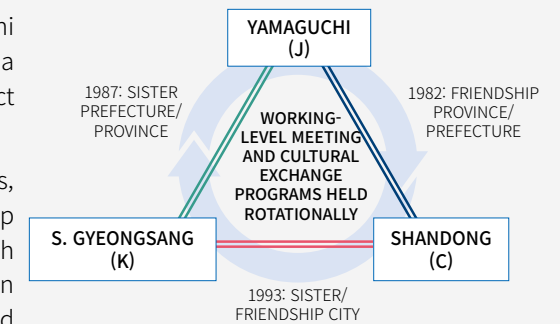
hi
a
ct

s,
p
h
n
d

YAMAGUCHI
(J)

1987: SISTER PREFECTURE/ PROVINCE

1982: FRIENDSHIP PROVINCE/ PREFECTURE

WORKING-LEVEL MEETING AND CULTURAL EXCHANGE PROGRAMS HELD ROTATIONALLY

S. GYEONGSANG
(K)

SHANDONG
(C)

1993: SISTER/ FRIENDSHIP CITY